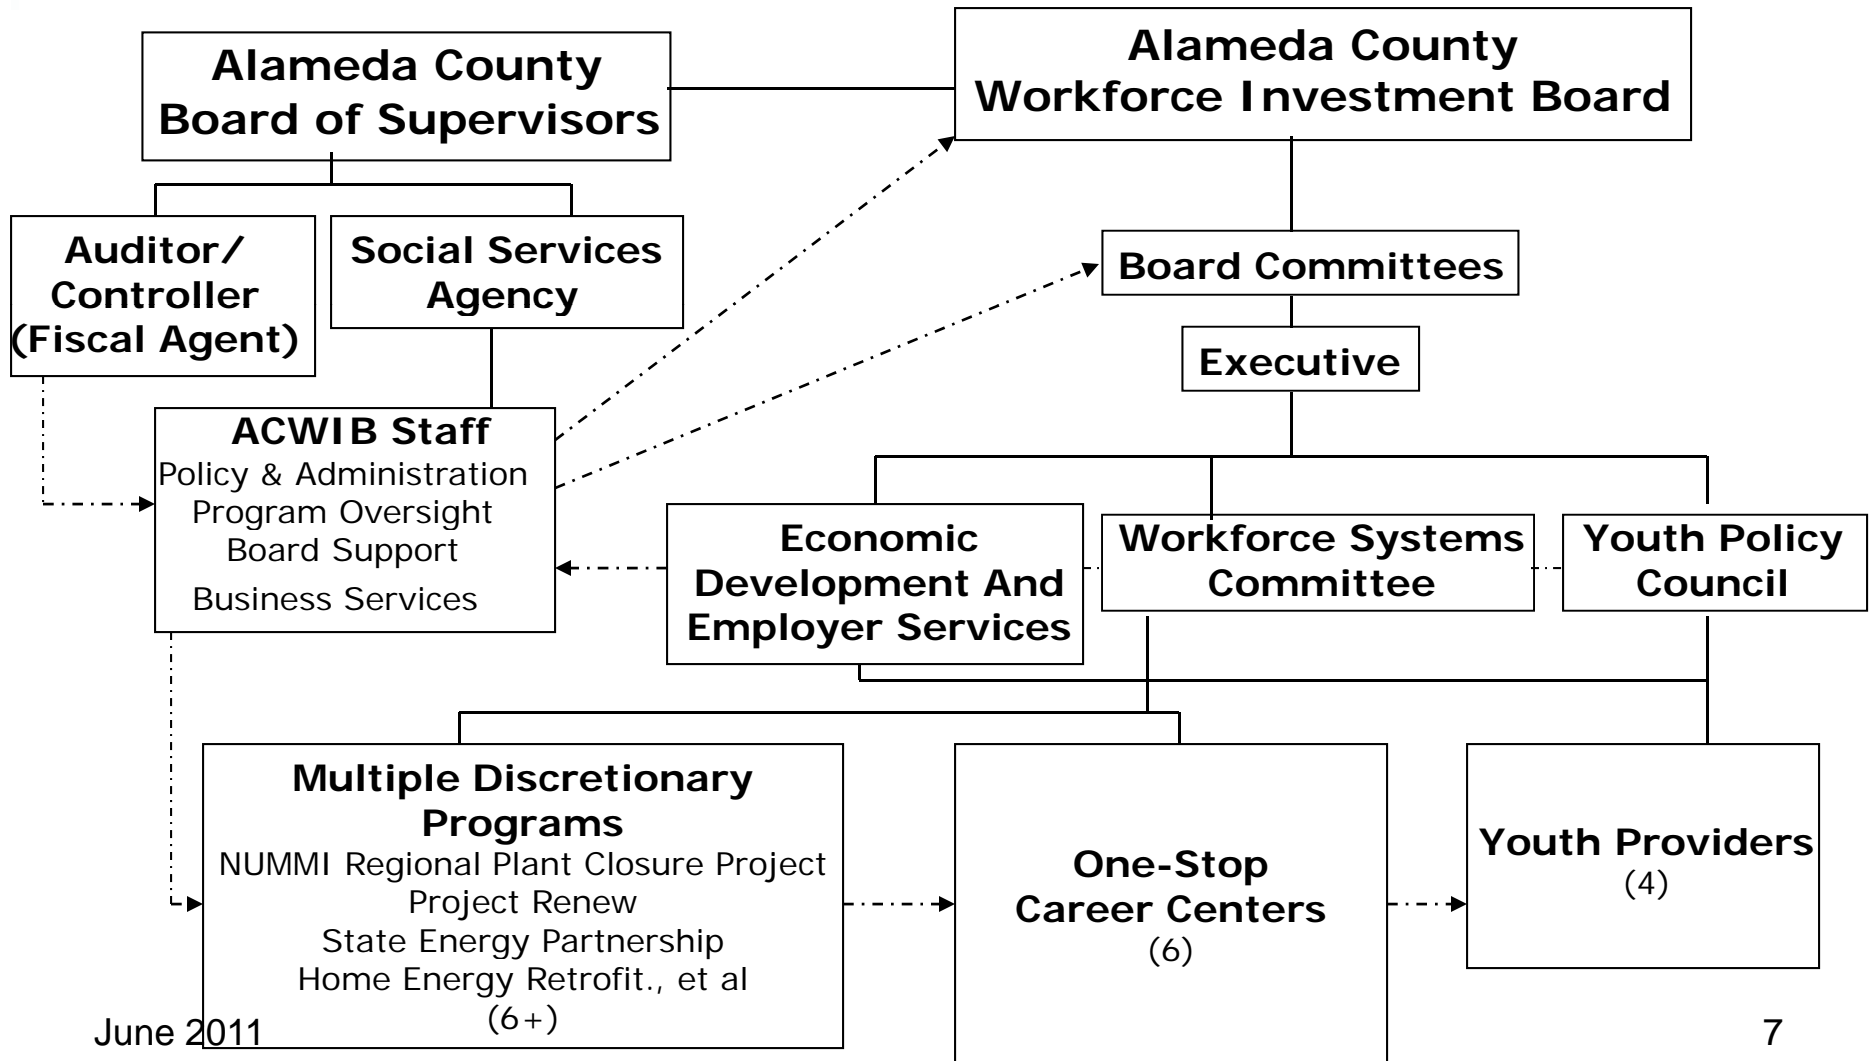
Alameda County Board of Supervisors

Alameda County Workforce Investment Board

Auditor/ Controller (Fiscal Agent)

Social Services Agency

Board Committees

Executive

ACWIB Staff
Policy & Administration
Program Oversight
Board Support
Business Services

Economic Development And Employer Services

Workforce Systems Committee

Youth Policy Council

Multiple Discretionary Programs
NUMMI Regional Plant Closure Project
Project Renew
State Energy Partnership
Home Energy Retrofit., et al
(6+)

One-Stop Career Centers
(6)

Youth Providers
(4)

June 2011

7